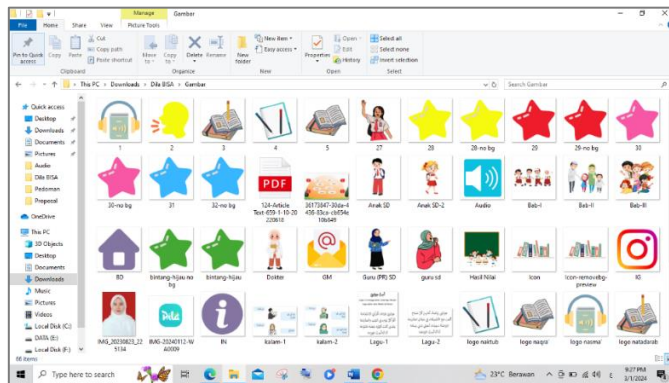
Manage Gambar

File Home Share View Picture Tools

Pin to Quick access Copy Paste Cut Copy path Paste shortcut Clipboard

Move to Copy to Delete Rename Organize

New folder New item Easy access New

Properties Open Edit History Open

Select all Select none Invert selection Select

← → ↑ This PC > Downloads > Dila BISA > Gambar

Search Gambar

Quick access
Desktop
Downloads
Documents
Pictures
Audio
Dila BISA
Pedoman
Proposal
OneDrive
This PC
3D Objects
Desktop
Documents
Downloads
Music
Pictures
Videos
Local Disk (C:)
DATA (E:)
Local Disk (F:)

86 items

1 2 3 4 5 27 28 28-no bg 29 29-no bg 30

30-no bg 31 32-no bg 124-Article Text-659-1-10-20220618 30173647-30da-4438-83ca-cb854e16b549 Anak SD Anak SD-2 Audio Bab-I Bab-II Bab-III

BD bintang-hijau-no bg bintang-hijau Doktor GM Guru (PR) SD guru sd Hasil Nilai Icon Icon-removebg-preview IG

IMG_20230823_125134 IMG-20240112-WA0009 IN kalam-1 kalam-2 Lagu-1 Lagu-2 logo naktub logo naqra' logo nasma' logo natadarab

Type here to search

23°C Berawan

9:27 PM
3/1/2024